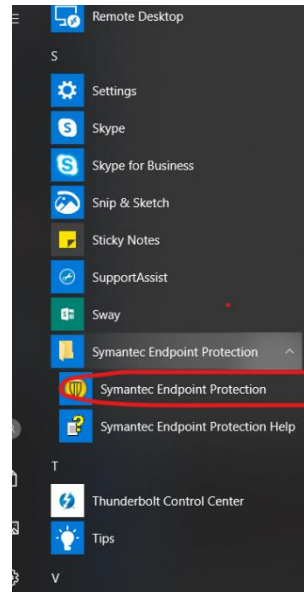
Remote Desktop
S
Settings
Skype
Skype for Business
Snip & Sketch
Sticky Notes
SupportAssist
Sway
Symantec Endpoint Protection
Symantec Endpoint Protection
Symantec Endpoint Protection Help
T
Thunderbolt Control Center
Tips
V